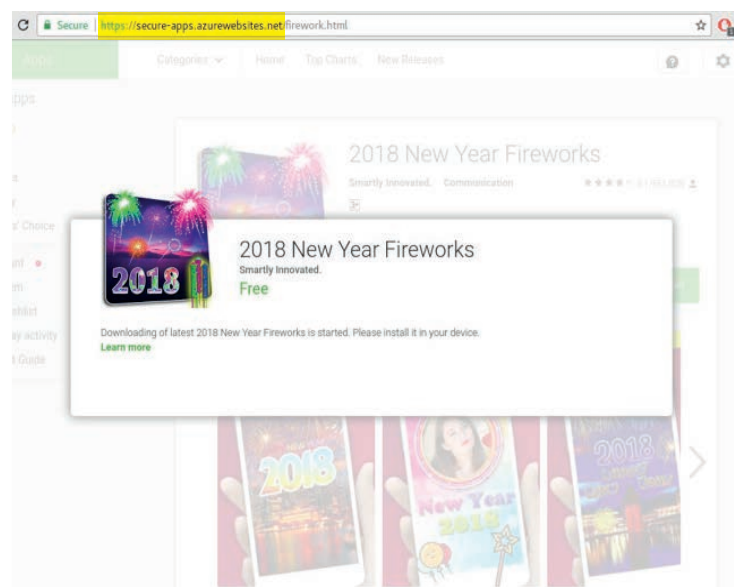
C Secure https://secure-apps.azurewebsites.net/firework.html

Apps Categories Home Top Charts New Releases

pps

s
y
s' Choice
unt
m
shlist
ay activity
r Guide

2018 New Year Fireworks
Smartly Innovated. Communication

2018

2018 New Year Fireworks
Smartly Innovated.
Free

Downloading of latest 2018 New Year Fireworks is started. Please install it in your device.
Learn more

2018
New Year 2018
2018